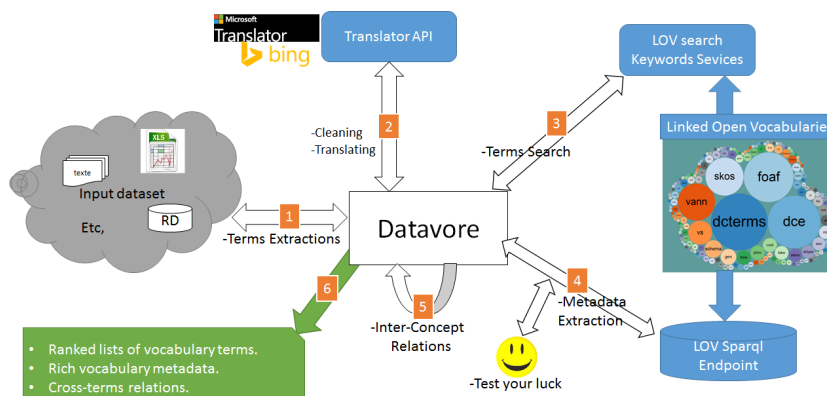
Microsoft Translator bing

Translator API

LOV search Keywords Sevices

Linked Open Vocabularie

skos
foaf
vann
dcterms
dce
vs

XLS
texte
Input dataset
Etc,
RD

2
-Cleaning
-Translating

3
-Terms Search

1
-Terms Extractions

Datavore

4
-Metadata Extraction

5
-Inter-Concept Relations

6

-Test your luck

LOV Sparql Endpoint

• Ranked lists of vocabulary terms.
• Rich vocabulary metadata.
• Cross-terms relations.